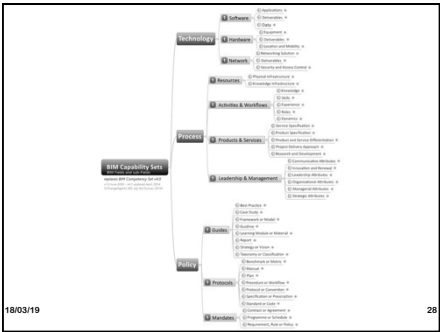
Technology
Software
Applications
Deliverables
Data
Hardware
Equipment
Deliverables
Location and Mobility
Networking Solution
Network
Deliverables
Security and Access Control

Process
Resources
Physical Infrastructure
Knowledge Infrastructure
Activities & Workflows
Knowledge
Skills
Experience
Roles
Dynamics
Products & Services
Service Specification
Product Specification
Product and Service Differentiation
Project Delivery Approach
Research and Development
Leadership & Management
Communication Attributes
Innovation and Renewal
Leadership Attributes
Organizational Attributes
Managerial Attributes
Strategic Attributes

BIM Capability Sets
BIM Fields and sub-Fields
explore BIM Competency Set v4.0
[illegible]
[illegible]

Policy
Guides
Best Practice
Case Study
Framework or Model
Guideline
Learning Module or Material
Report
Strategy or Vision
Taxonomy or Classification
Protocols
Benchmark or Metric
Manual
Plan
Procedure or Workflow
Protocol or Convention
Specification or Prescription
Standard or Code
Mandates
Contract or Agreement
Programme or Schedule
Requirement, Rule or Policy

18/03/19
28